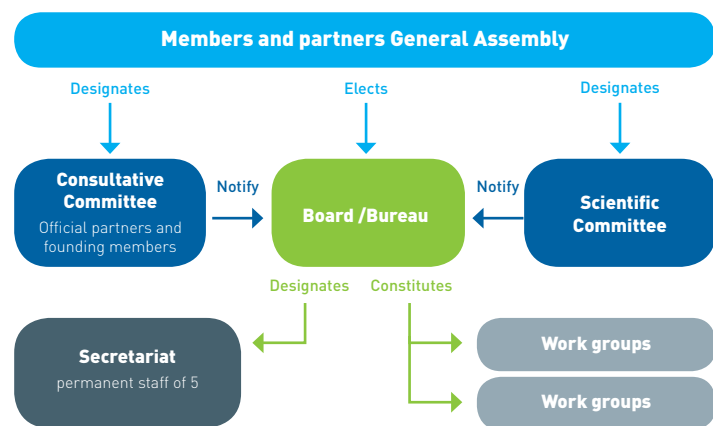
Members and partners General Assembly

Designates

Elects

Designates

Consultative Committee
Official partners and founding members

Notify

Board /Bureau

Notify

Scientific Committee

Designates

Constitutes

Secretariat
permanent staff of 5

Work groups

Work groups